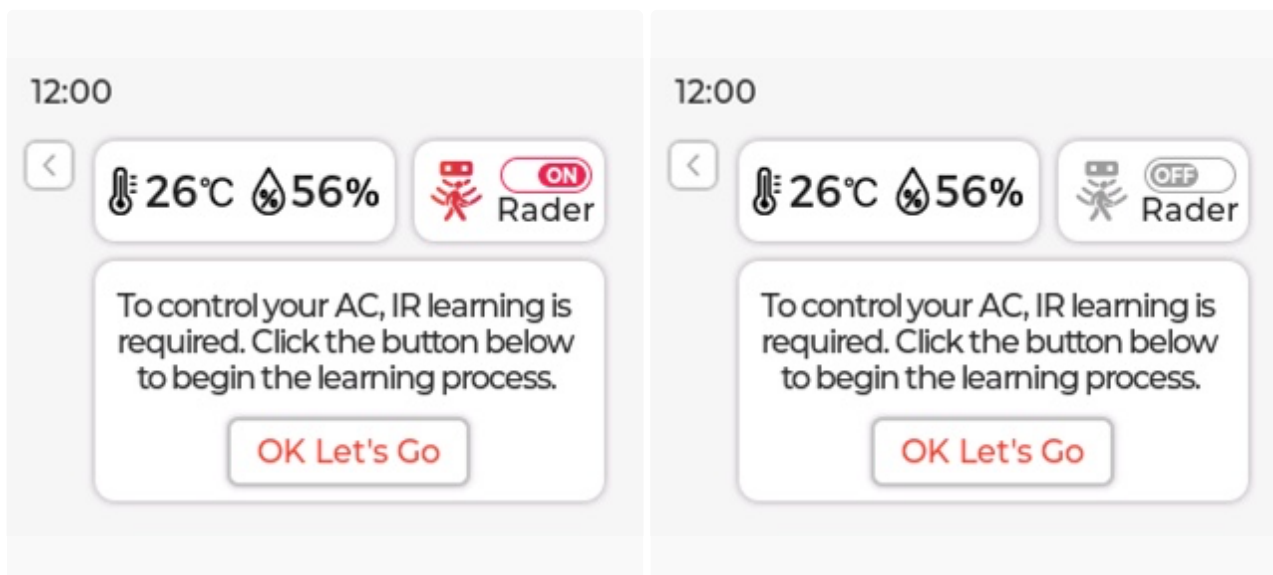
12:00

<

26℃ 56%

ON
Rader

To control your AC, IR learning is required. Click the button below to begin the learning process.

OK Let's Go

12:00

<

26℃ 56%

OFF
Rader

To control your AC, IR learning is required. Click the button below to begin the learning process.

OK Let's Go